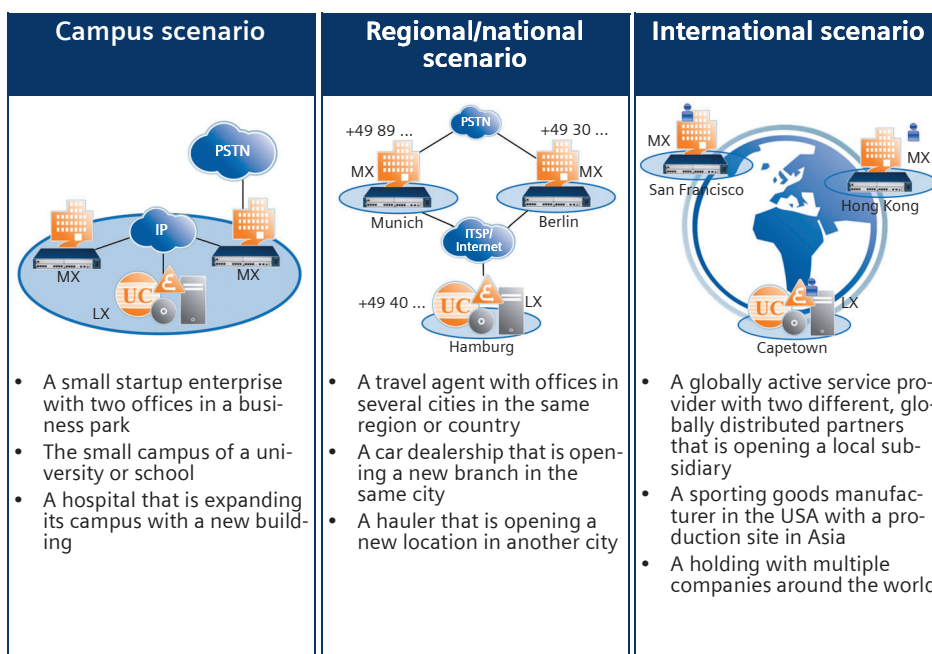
Campus scenario

PSTN
IP
MX
MX
UC
LX

• A small startup enterprise with two offices in a business park
• The small campus of a university or school
• A hospital that is expanding its campus with a new building

Regional/national scenario

PSTN
+49 89 ...
+49 30 ...
MX
MX
Munich
Berlin
ITSP/ Internet
+49 40 ...
UC
LX
Hamburg

• A travel agent with offices in several cities in the same region or country
• A car dealership that is opening a new branch in the same city
• A hauler that is opening a new location in another city

International scenario

MX
MX
San Francisco
Hong Kong
UC
LX
Capetown

• A globally active service provider with two different, globally distributed partners that is opening a local subsidiary
• A sporting goods manufacturer in the USA with a production site in Asia
• A holding with multiple companies around the world